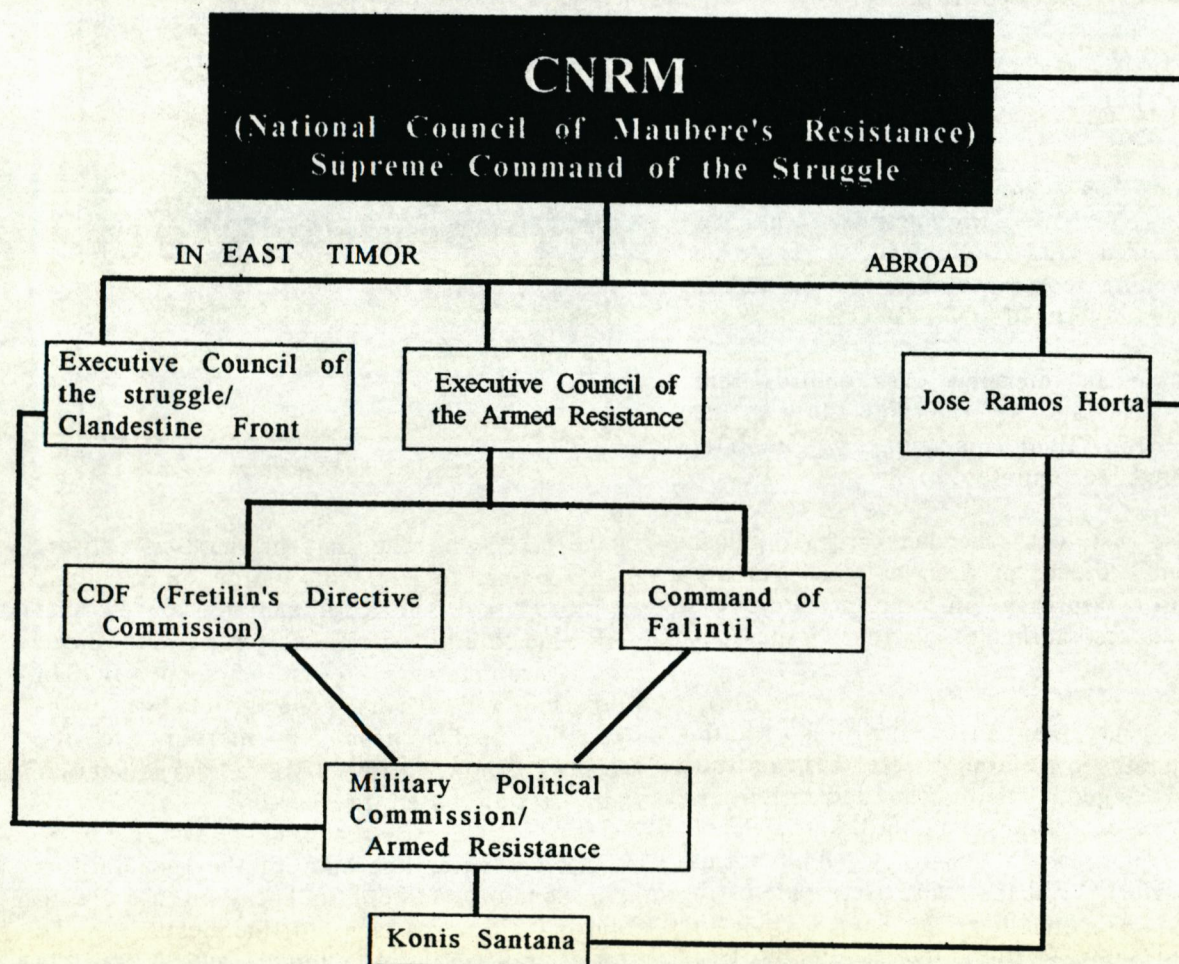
CNRM
(National Council of Maubere's Resistance)
Supreme Command of the Struggle

IN EAST TIMOR

ABROAD

Executive Council of the struggle/ Clandestine Front

Executive Council of the Armed Resistance

Jose Ramos Horta

CDF (Fretilin's Directive Commission)

Command of Falintil

Military Political Commission/ Armed Resistance

Konis Santana